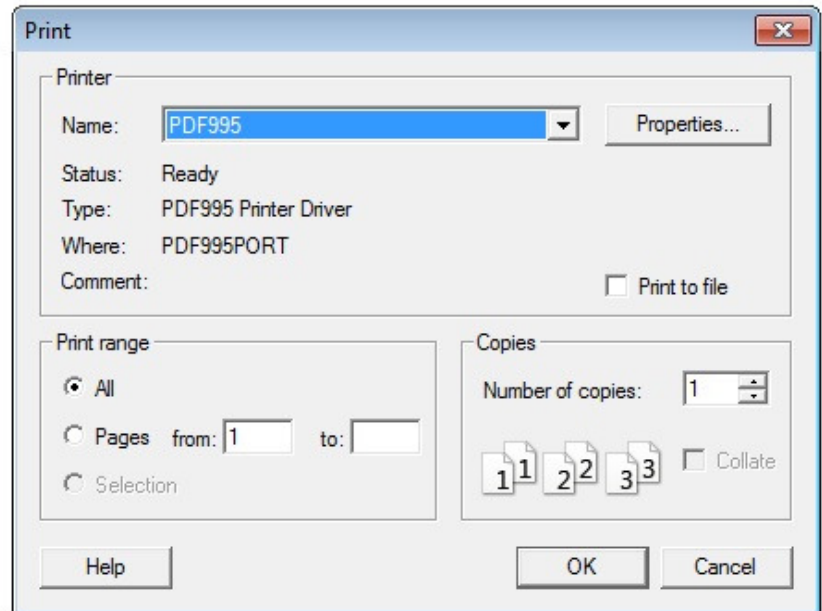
Print

Printer

Name: PDF995

Properties...

Status: Ready

Type: PDF995 Printer Driver

Where: PDF995PORT

Comment:

Print to file

Print range

All

Pages from: 1 to:

Selection

Copies

Number of copies: 1

1 1 2 2 3 3

Collate

Help

OK

Cancel